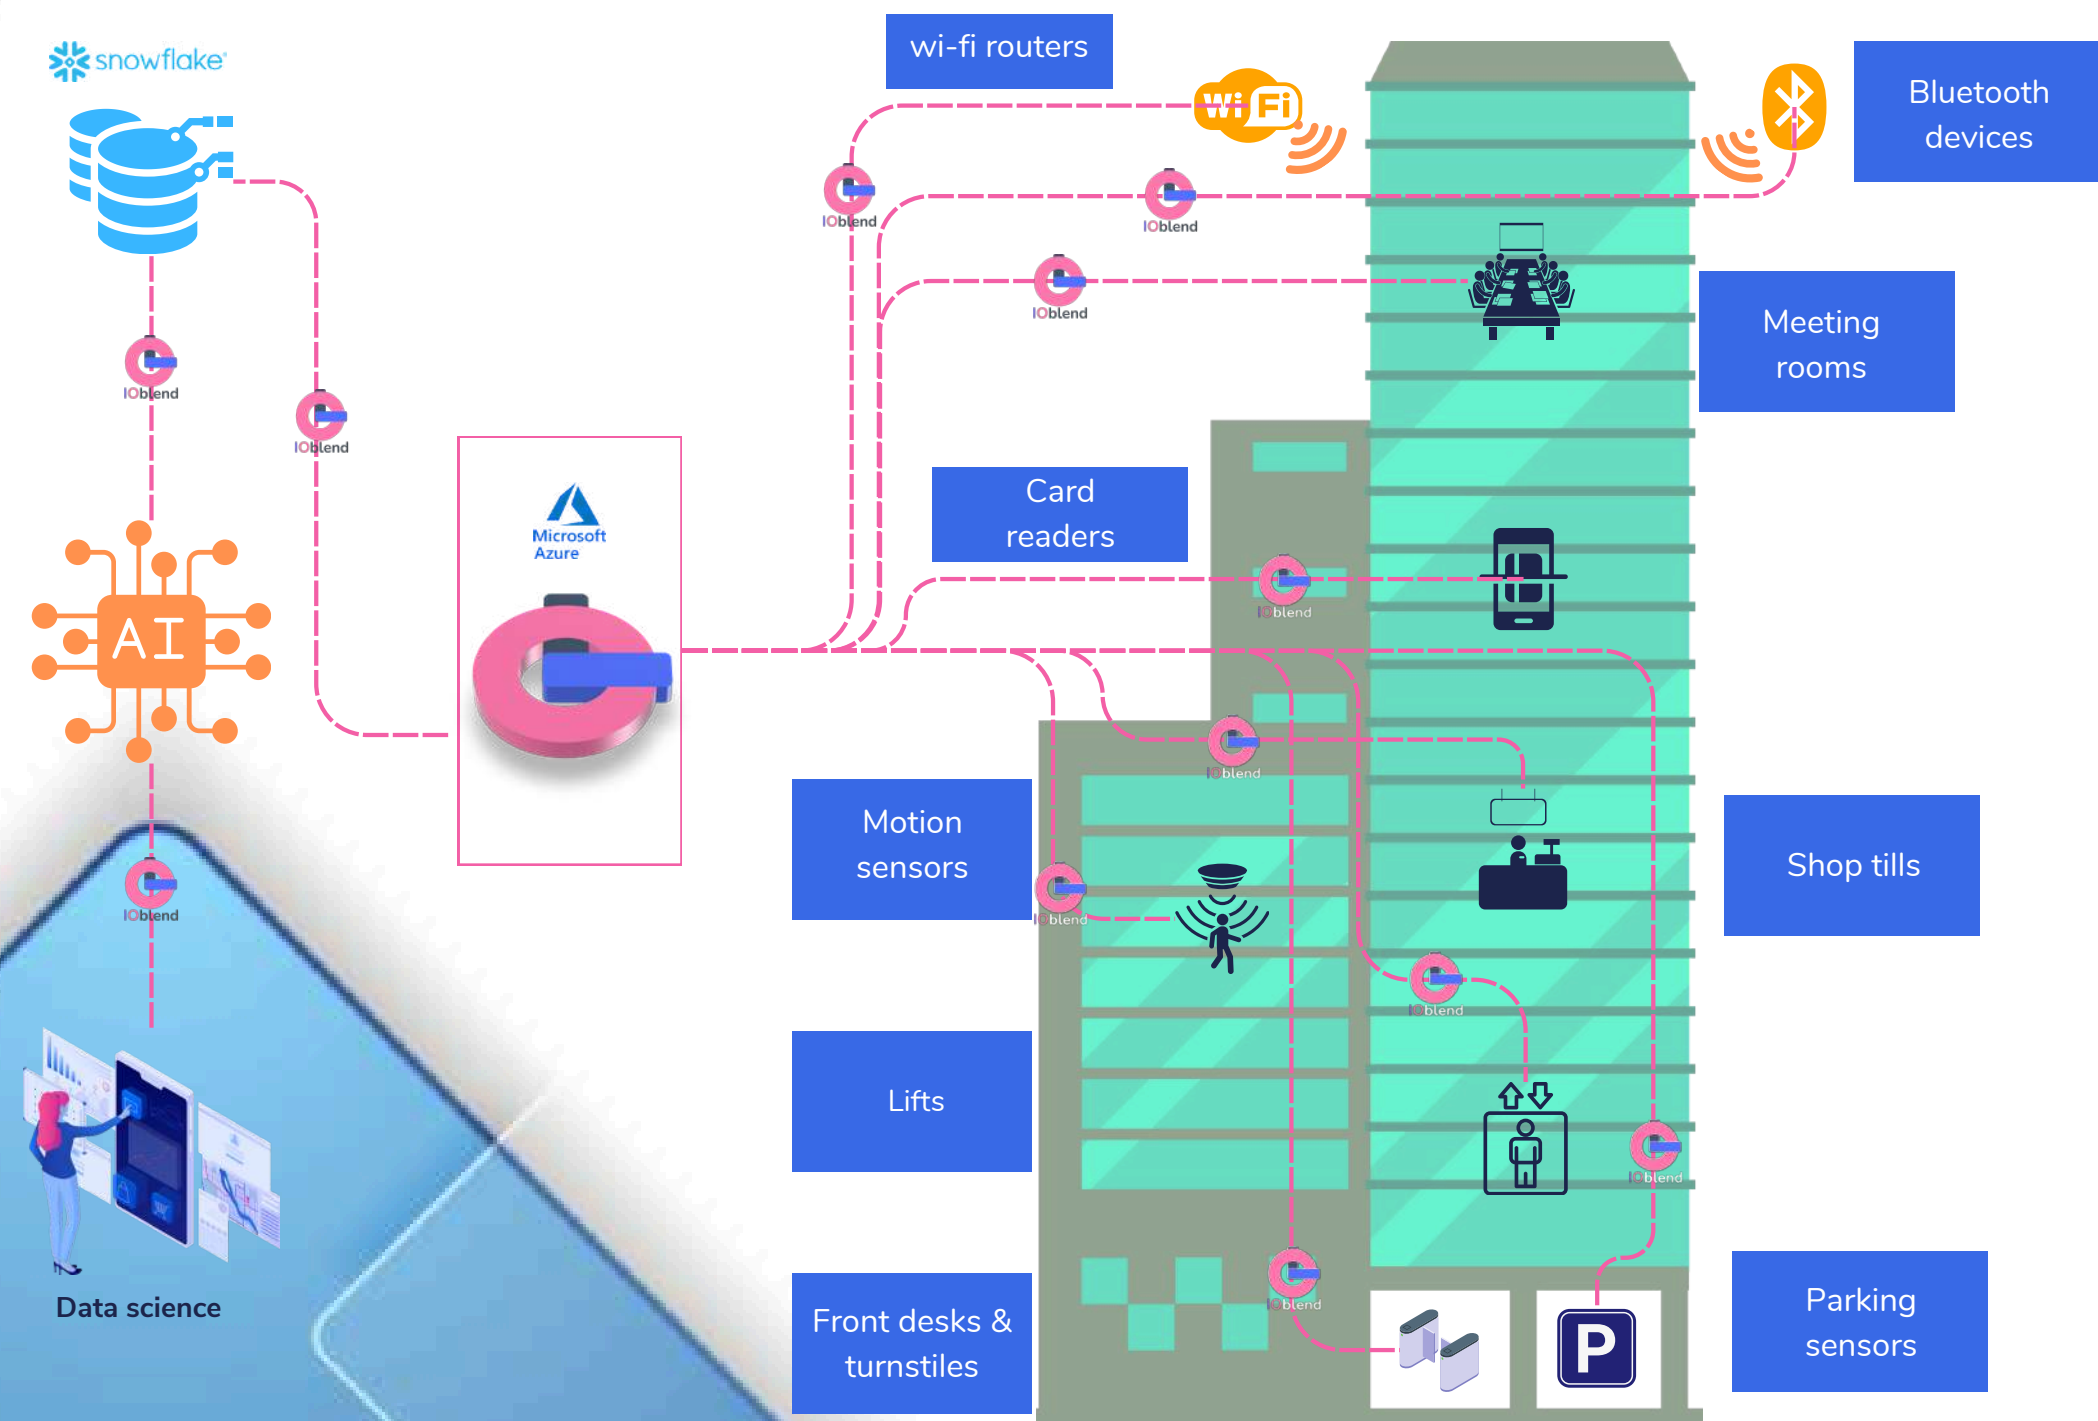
snowflake

wi-fi routers

Wi Fi

Bluetooth devices

IOblend

IOblend

IOblend

IOblend

IOblend

Meeting rooms

Microsoft Azure

Card readers

AI

IOblend

IOblend

Motion sensors

IOblend

IOblend

Shop tills

IOblend

Lifts

IOblend

Data science

Front desks & turnstiles

IOblend

P

Parking sensors